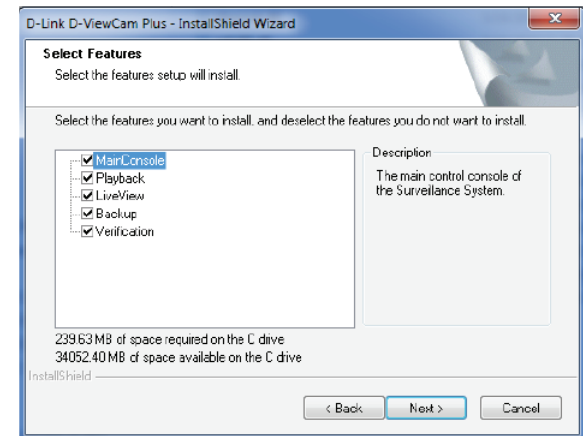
D-Link D-ViewCam Plus - InstallShield Wizard

Select Features
Select the features setup will install.

Select the features you want to install, and deselect the features you do not want to install.

MainConsole
Playback
LiveView
Backup
Verification

Description
The main control console of the Surveillance System.

239.63 MB of space required on the C drive
34052.40 MB of space available on the C drive

InstallShield

< Back
Next >
Cancel